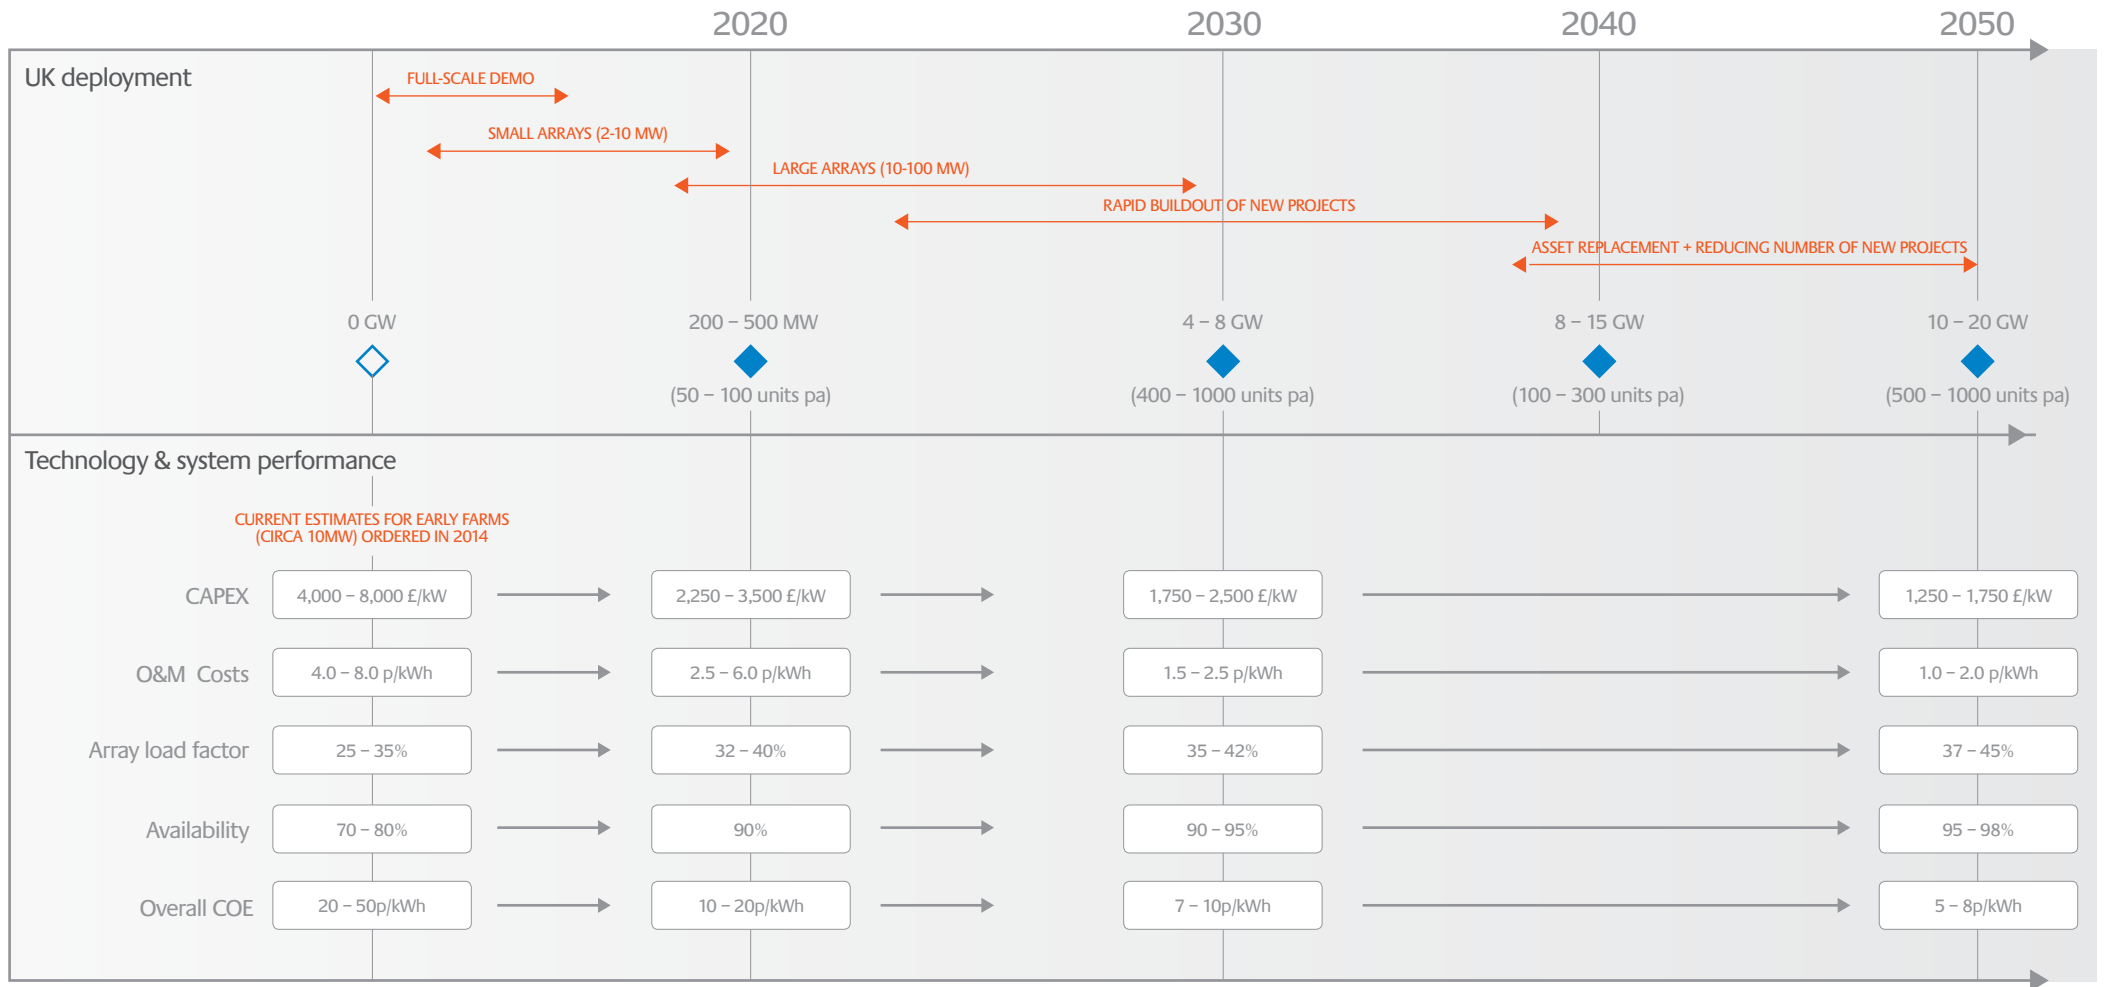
2020 2030 2040 2050

UK deployment

FULL-SCALE DEMO

SMALL ARRAYS (2-10 MW)

LARGE ARRAYS (10-100 MW)

RAPID BUILDOUT OF NEW PROJECTS

ASSET REPLACEMENT + REDUCING NUMBER OF NEW PROJECTS

0 GW

200 – 500 MW
(50 – 100 units pa)

4 – 8 GW
(400 – 1000 units pa)

8 – 15 GW
(100 – 300 units pa)

10 – 20 GW
(500 – 1000 units pa)

Technology & system performance

CURRENT ESTIMATES FOR EARLY FARMS (CIRCA 10MW) ORDERED IN 2014

| | | | | |
|---|---|---|---|---|
| CAPEX | 4,000 – 8,000 £/kW | 2,250 – 3,500 £/kW | 1,750 – 2,500 £/kW | 1,250 – 1,750 £/kW |
| O&M Costs | 4.0 – 8.0 p/kWh | 2.5 – 6.0 p/kWh | 1.5 – 2.5 p/kWh | 1.0 – 2.0 p/kWh |
| Array load factor | 25 – 35% | 32 – 40% | 35 – 42% | 37 – 45% |
| Availability | 70 – 80% | 90% | 90 – 95% | 95 – 98% |
| Overall COE | 20 – 50p/kWh | 10 – 20p/kWh | 7 – 10p/kWh | 5 – 8p/kWh |